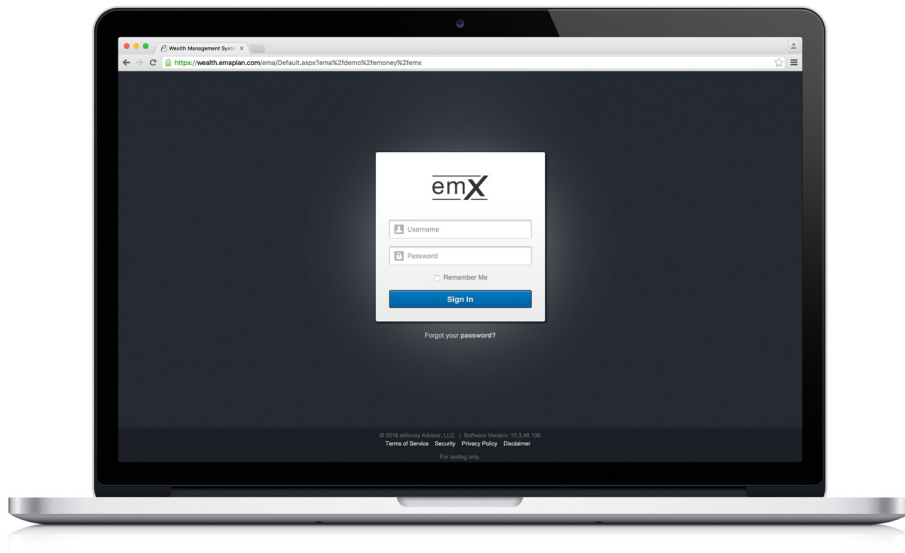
Wealth Management Syste ×

https://wealth.emapian.com/ema/Default.aspx?ema%2fdemo%2femoney%2femx

emX

Username

Password

Remember Me

Sign In

Forgot your password?

© 2016 eMoney Advisor, LLC. | Software Version: 10.3.48.106

Terms of Service Security Privacy Policy Disclaimer

For testing only.